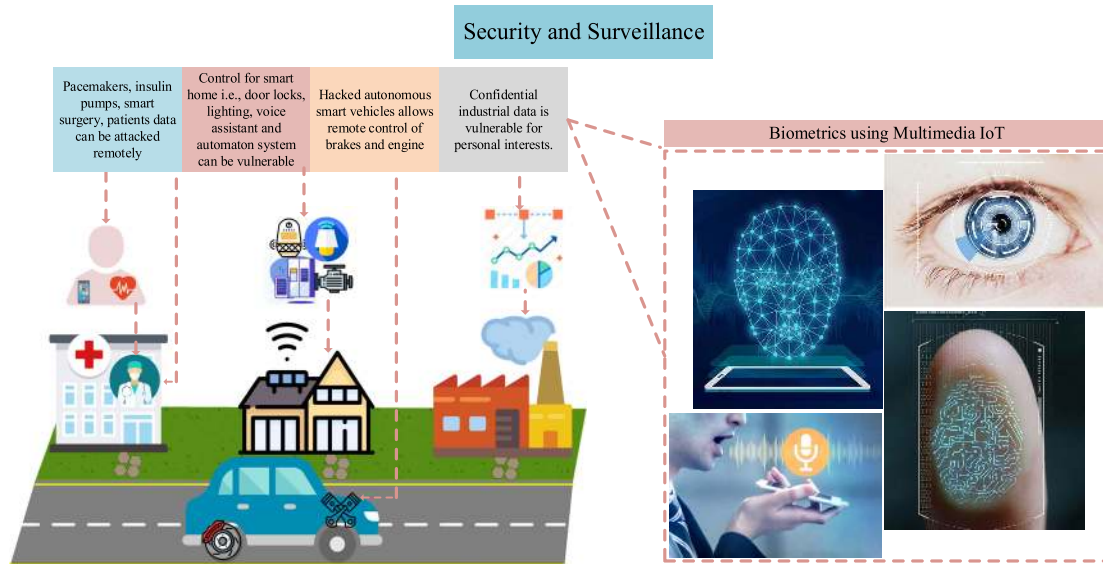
Security and Surveillance

Pacemakers, insulin pumps, smart surgery, patients data can be attacked remotely

Control for smart home i.e., door locks, lighting, voice assistant and automaton system can be vulnerable

Hacked autonomous smart vehicles allows remote control of brakes and engine

Confidential industrial data is vulnerable for personal interests.

Biometrics using Multimedia IoT